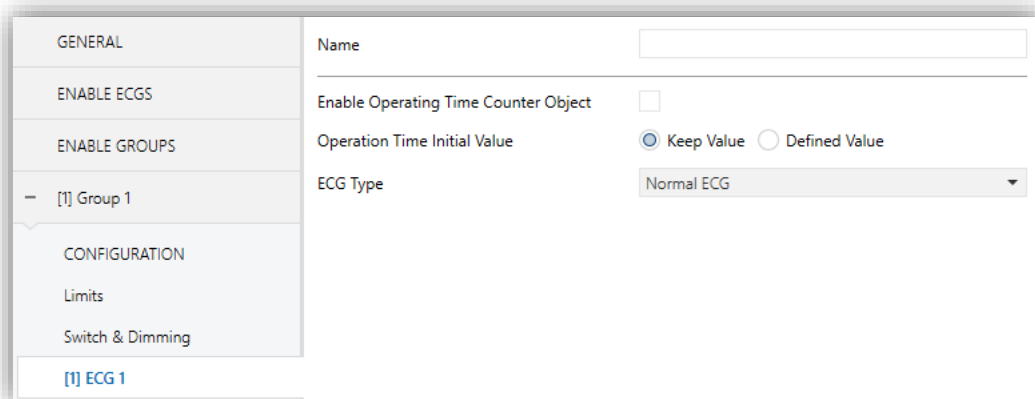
GENERAL
ENABLE ECGS
ENABLE GROUPS
− [1] Group 1
CONFIGURATION
Limits
Switch & Dimming
[1] ECG 1

Name

Enable Operating Time Counter Object

Operation Time Initial Value
Keep Value
Defined Value

ECG Type
Normal ECG